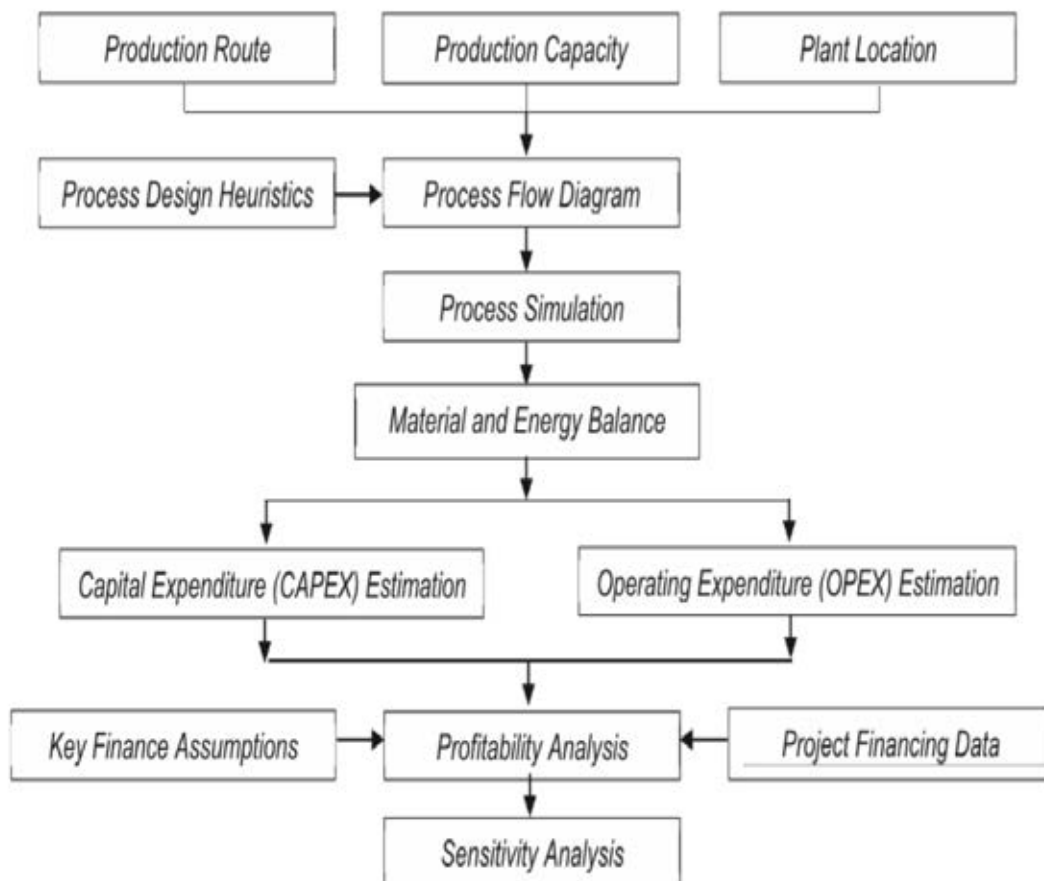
Production Route

Production Capacity

Plant Location

Process Design Heuristics

Process Flow Diagram

Process Simulation

Material and Energy Balance

Capital Expenditure (CAPEX) Estimation

Operating Expenditure (OPEX) Estimation

Key Finance Assumptions

Profitability Analysis

Project Financing Data

Sensitivity Analysis